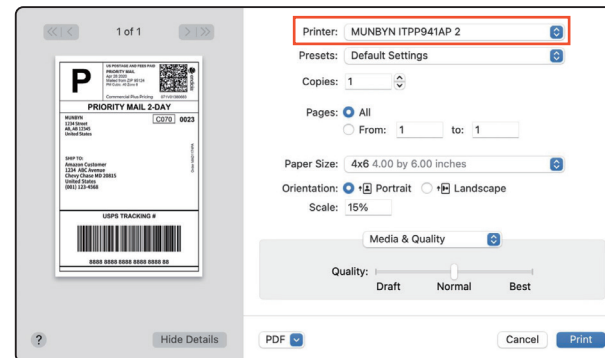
1 of 1

P

US POSTAGE AND FEES PAID
PRIORITY MAIL
Apr 26 2023
Mailed from ZIP 90124
PM Cubic 45 Zone 8

Commercial Plus Pricing

PRIORITY MAIL 2-DAY

MUNBYN
1234 Street
AB, AB 12345
United States

C070 0023

SHIP TO:
Amazon Customer
1234 ABC Avenue
Chevy Chase MD 20815
United States
(081) 123-4568

USPS TRACKING #

8888 8888 8888 8888 8888 88

Printer: MUNBYN ITPP941AP 2

Presets: Default Settings

Copies: 1

Pages: All

From: 1 to: 1

Paper Size: 4x6 4.00 by 6.00 inches

Orientation: Portrait Landscape

Scale: 15%

Media & Quality

Quality:

Draft Normal Best

?

Hide Details

PDF

Cancel

Print